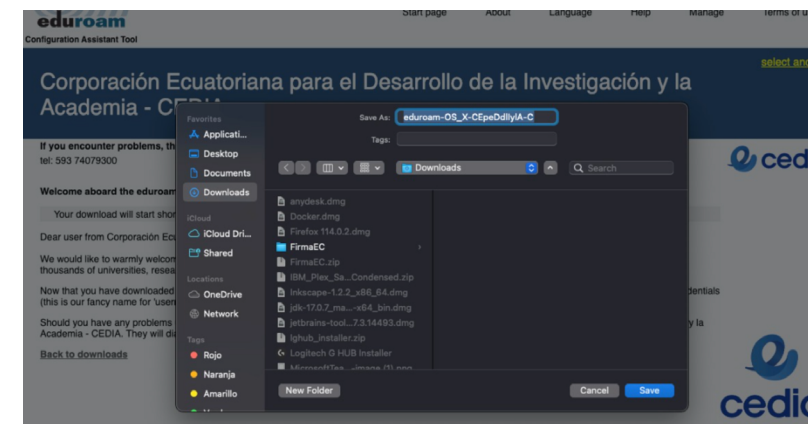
eduroam
Configuration Assistant Tool

Start page About Language Help Manage Terms of u

select and

Corporación Ecuatoriana para el Desarrollo de la Investigación y la Academia - C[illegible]

If you encounter problems, th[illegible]
tel: 593 74079300

Welcome aboard the eduroam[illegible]

Your download will start sho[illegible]

Dear user from Corporación Ec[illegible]

We would like to warmly welco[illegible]
thousands of universities, resea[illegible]

Now that you have downloaded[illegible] dentials
(this is our fancy name for 'user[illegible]

Should you have any problems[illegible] y la
Academia - CEDIA. They will d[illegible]

Back to downloads

cedi

cedia

Favorites
Applicati...
Desktop
Documents
Downloads
iCloud
iCloud Dri...
Shared
Locations
OneDrive
Network
Tags
Rojo
Naranja
Amarillo

Save As: eduroam-OS_X-CEpeDdllylA-C
Tags:

Downloads
Search

anydesk.dmg
Docker.dmg
Firefox 114.0.2.dmg
FirmaEC
FirmaEC.zip
IBM_Plex_Sa...Condensed.zip
inkscape-1.2.2_x86_64.dmg
jdk-17.0.7_ma...-x64_bin.dmg
jetbrains-tool...7.3.14493.dmg
lghub_installer.zip
Logitech G HUB Installer
MicrosoftTea...-image (1).png

New Folder
Cancel
Save